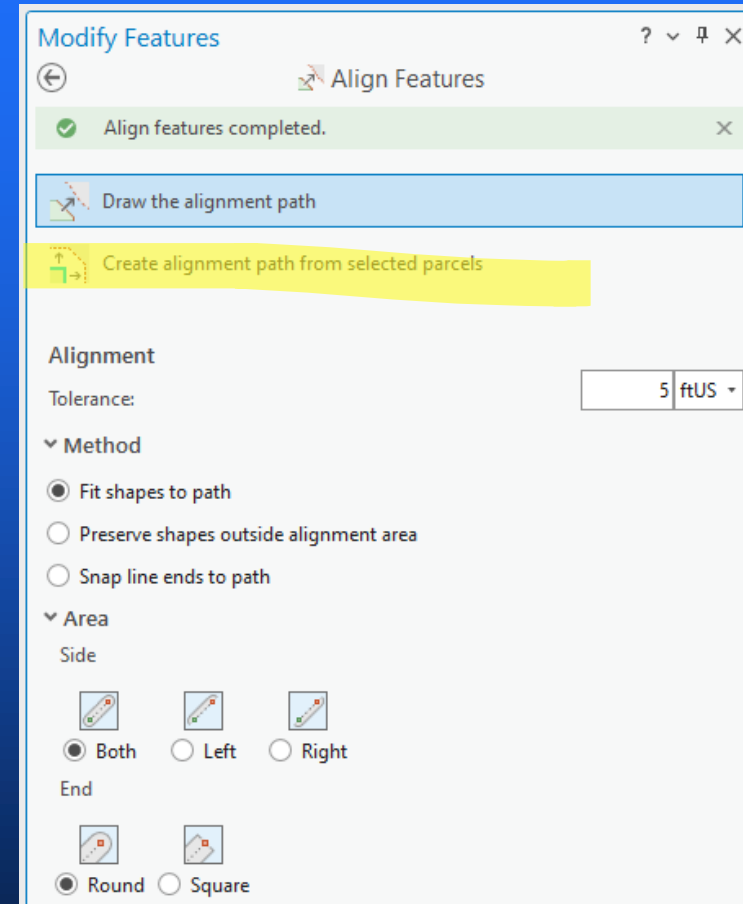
Modify Features

? ⌄ ᵖ ×

Align Features

Align features completed.

Draw the alignment path

Create alignment path from selected parcels

Alignment

Tolerance: 5 ftUS

Method

Fit shapes to path

Preserve shapes outside alignment area

Snap line ends to path

Area

Side

Both Left Right

End

Round Square